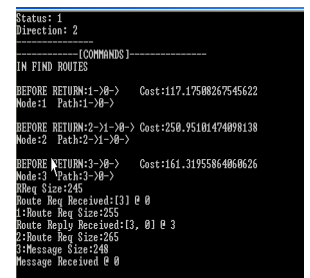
Status: 1
Direction: 2
------------
------------[COMMANDS]------------
IN FIND ROUTES

BEFORE RETURN:1->0->    Cost:117.17508267545622
Node:1  Path:1->0->

BEFORE RETURN:2->1->0-> Cost:250.95101474098138
Node:2  Path:2->1->0->

BEFORE RETURN:3->0->    Cost:161.31955864060626
Node:3  Path:3->0->
RReq Size:245
Route Req Received:[3] @ 0
1:Route Req Size:255
Route Reply Received:[3, 0] @ 3
2:Route Req Size:265
3:Message Size:248
Message Received @ 0